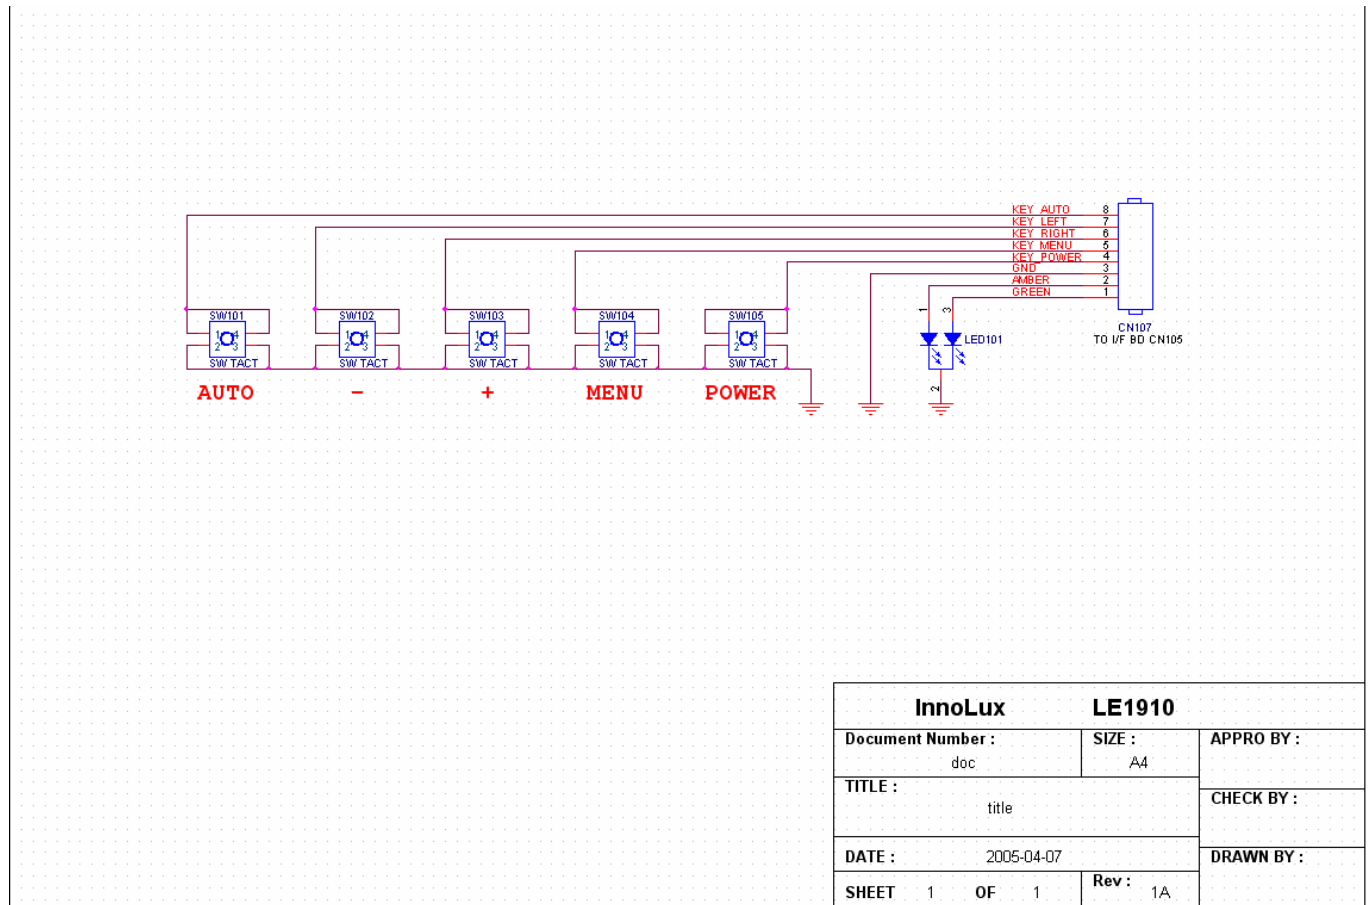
KEY_AUTO 8
KEY_LEFT 7
KEY_RIGHT 6
KEY_MENU 5
KEY_POWER 4
GND 3
AMBER 2
GREEN 1

CN107
TO I/F BD CN105

SW101
SW TACT
SW102
SW TACT
SW103
SW TACT
SW104
SW TACT
SW105
SW TACT

1 4
2 3

LED101
1 3
2

AUTO
-
+
MENU
POWER

| InnoLux | LE1910 | |
|---|---|---|
| Document Number : doc | SIZE : A4 | APPRO BY : |
| TITLE : title | | CHECK BY : |
| DATE : 2005-04-07 | | DRAWN BY : |
| SHEET 1 OF 1 | Rev : 1A | |